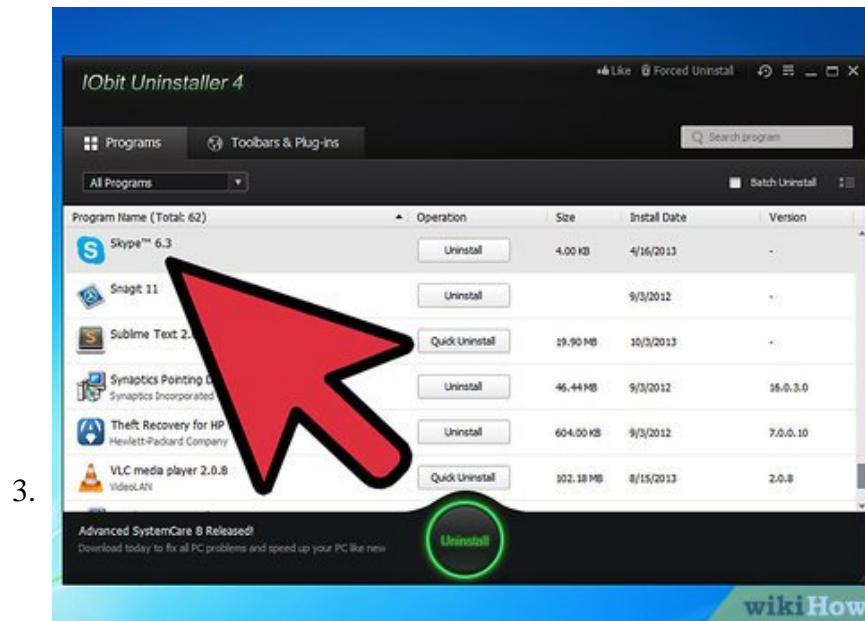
3.

IObit Uninstaller 4

Like Forced Uninstall

Programs Toolbars & Plug-ins

Search program

All Programs

Batch Uninstall

| Program Name (Total: 62) | Operation | Size | Install Date | Version |
|---|---|---|---|---|
| Skype™ 6.3 | Uninstall | 4.00 KB | 4/16/2013 | - |
| Snagit 11 | Uninstall | | 9/3/2012 | - |
| Sublime Text 2. | Quick Uninstall | 19.90 MB | 10/3/2013 | - |
| Synaptics Pointing D Synaptics Incorporated | Uninstall | 46.44 MB | 9/3/2012 | 16.0.3.0 |
| Theft Recovery for HP Hewlett-Packard Company | Uninstall | 604.00 KB | 9/3/2012 | 7.0.0.10 |
| VLC media player 2.0.8 VideoLAN | Quick Uninstall | 102.18 MB | 8/15/2013 | 2.0.8 |

Advanced SystemCare 8 Released!
Download today to fix all PC problems and speed up your PC like new

Uninstall

wikiHow